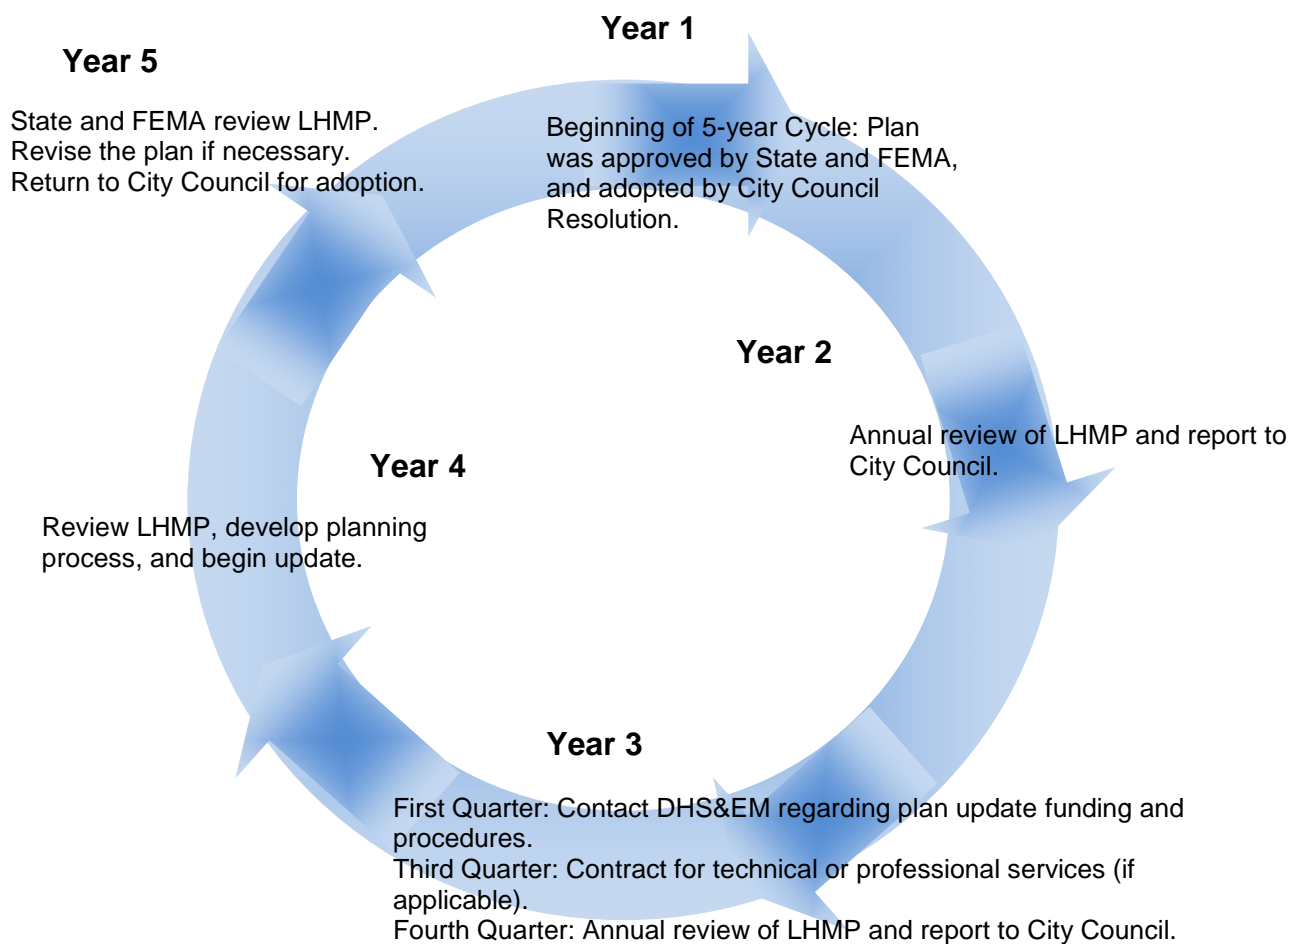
Year 1

Beginning of 5-year Cycle: Plan was approved by State and FEMA, and adopted by City Council Resolution.

Year 2

Annual review of LHMP and report to City Council.

Year 3

First Quarter: Contact DHS&EM regarding plan update funding and procedures.
Third Quarter: Contract for technical or professional services (if applicable).
Fourth Quarter: Annual review of LHMP and report to City Council.

Year 4

Review LHMP, develop planning process, and begin update.

Year 5

State and FEMA review LHMP. Revise the plan if necessary. Return to City Council for adoption.